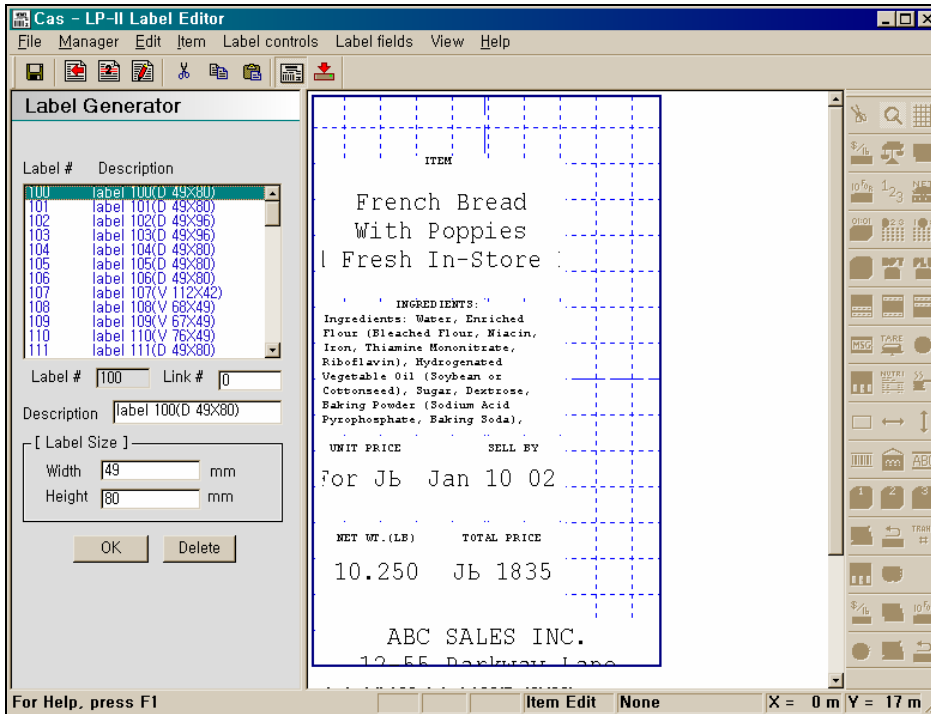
Cas - LP-II Label Editor

File Manager Edit Item Label controls Label fields View Help

Label Generator

Label # Description

| | |
|---|---|
| 100 | label 100(D 49X80) |
| 101 | label 101(D 49X80) |
| 102 | label 102(D 49X96) |
| 103 | label 103(D 49X96) |
| 104 | label 104(D 49X80) |
| 105 | label 105(D 49X80) |
| 106 | label 106(D 49X80) |
| 107 | label 107(V 112X42) |
| 108 | label 108(V 68X49) |
| 109 | label 109(V 67X49) |
| 110 | label 110(V 76X49) |
| 111 | label 111(D 49X80) |

Label # 100 Link # 0

Description label 100(D 49X80)

[ Label Size ]

Width 49 mm

Height 80 mm

OK Delete

ITEM

French Bread
With Poppies
l Fresh In-Store l

INGREDIENTS:
Ingredients: Water, Enriched Flour (Bleached Flour, Niacin, Iron, Thiamine Mononitrate, Riboflavin), Hydrogenated Vegetable Oil (Soybean or Cottonseed), Sugar, Dextrose, Baking Powder (Sodium Acid Pyrophosphate, Baking Soda),

UNIT PRICE SELL BY

for Jb Jan 10 02

NET WT.(LB) TOTAL PRICE

10.250 Jb 1835

ABC SALES INC.
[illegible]

$\frac{\$}{lb}$ 10% $1_{2_3}$ NET PLU MSG TARE NUTRI ABC TRAN #

For Help, press F1 Item Edit None X = 0 m Y = 17 m